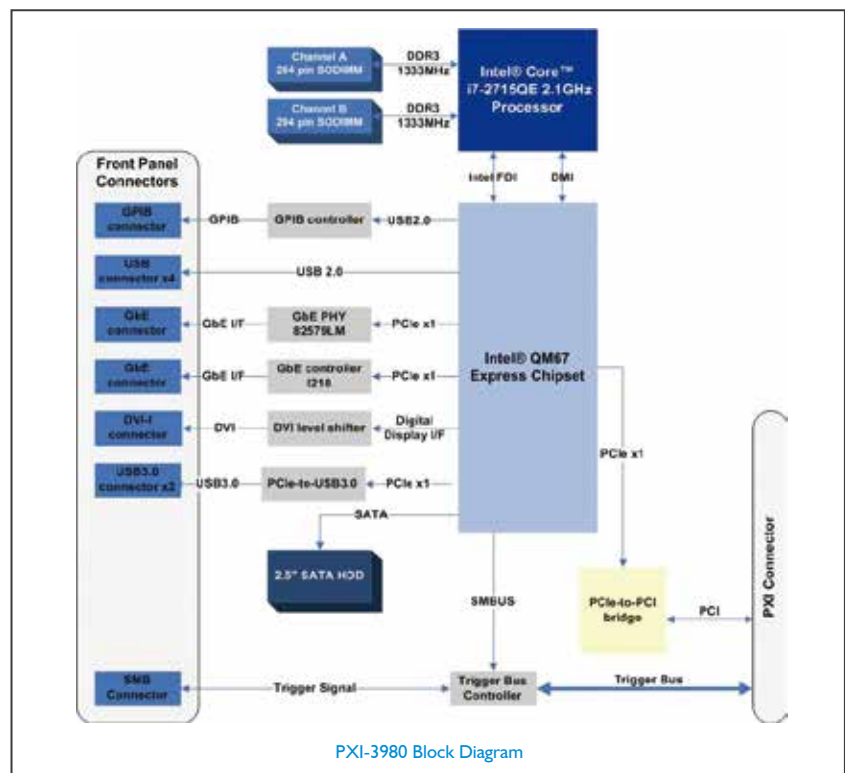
Channel A
204 pin SODIMM

DDR3
1333MHz

Channel B
204 pin SODIMM

DDR3
1333MHz

Intel® Core™
i7-2715QE 2.1GHz
Processor

Front Panel
Connectors

Intel FDI

DMI

GPIB
connector

GPIB

GPIB controller

USB2.0

USB
connector x4

USB 2.0

GbE
connector

GbE I/F

GbE PHY
82579LM

PCIe x1

GbE
connector

GbE I/F

GbE controller
I210

PCIe x1

Intel® QM67
Express Chipset

DVI-I
connector

DVI

DVI level shifter

Digital
Display I/F

PCIe x1

USB3.0
connector x2

USB3.0

PCIe-to-USB3.0

PCIe x1

SATA

2.5" SATA HDD

SMBUS

PCIe-to-PCI
bridge

PCI

PXI Connector

SMB
Connector

Trigger Signal

Trigger Bus
Controller

Trigger Bus

PXI-3980 Block Diagram